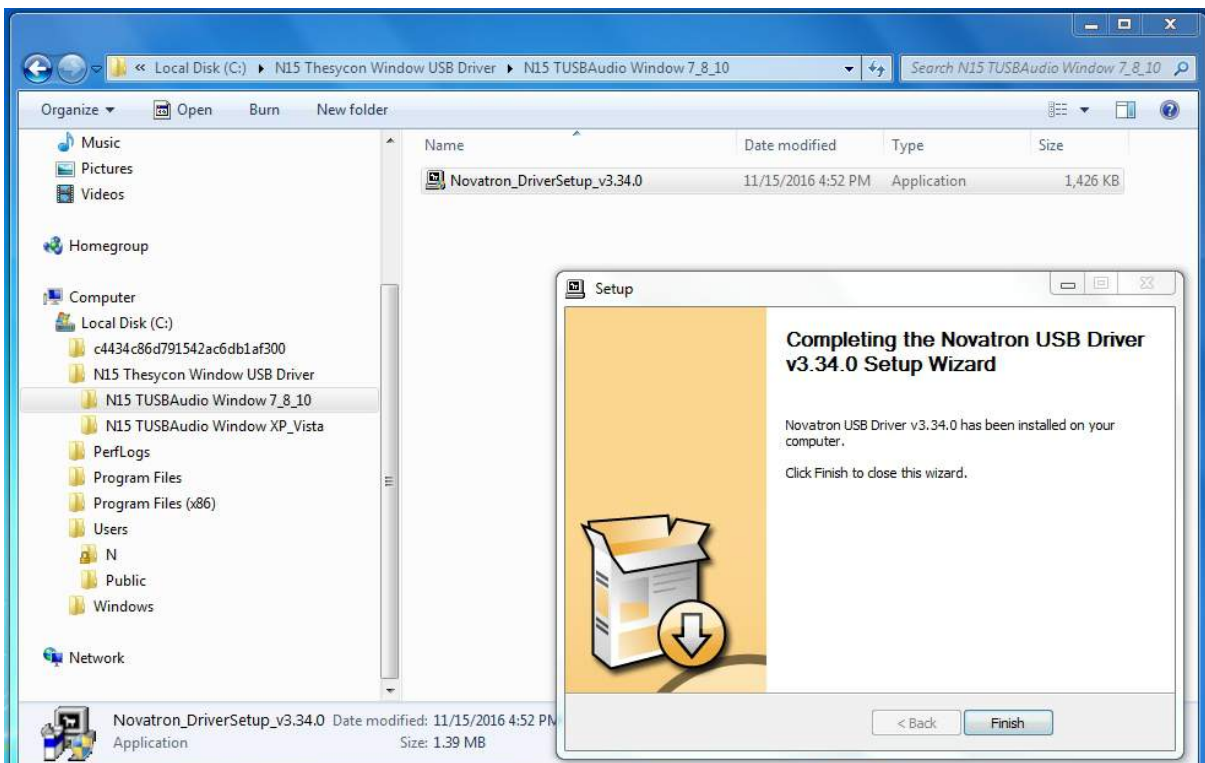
« Local Disk (C:) ▸ N15 Thesycon Window USB Driver ▸ N15 TUSBAudio Window 7_8_10

Search N15 TUSBAudio Window 7_8_10

Organize ▾ Open Burn New folder

Music
Pictures
Videos

Homegroup

Computer
Local Disk (C:)
c4434c86d791542ac6db1af300
N15 Thesycon Window USB Driver
N15 TUSBAudio Window 7_8_10
N15 TUSBAudio Window XP_Vista
PerfLogs
Program Files
Program Files (x86)
Users
N
Public
Windows

Network

| Name | Date modified | Type | Size |
|---|---|---|---|
| Novatron_DriverSetup_v3.34.0 | 11/15/2016 4:52 PM | Application | 1,426 KB |

Setup

Completing the Novatron USB Driver v3.34.0 Setup Wizard

Novatron USB Driver v3.34.0 has been installed on your computer.

Click Finish to close this wizard.

< Back Finish

Novatron_DriverSetup_v3.34.0 Date modified: 11/15/2016 4:52 PM
Application Size: 1.39 MB